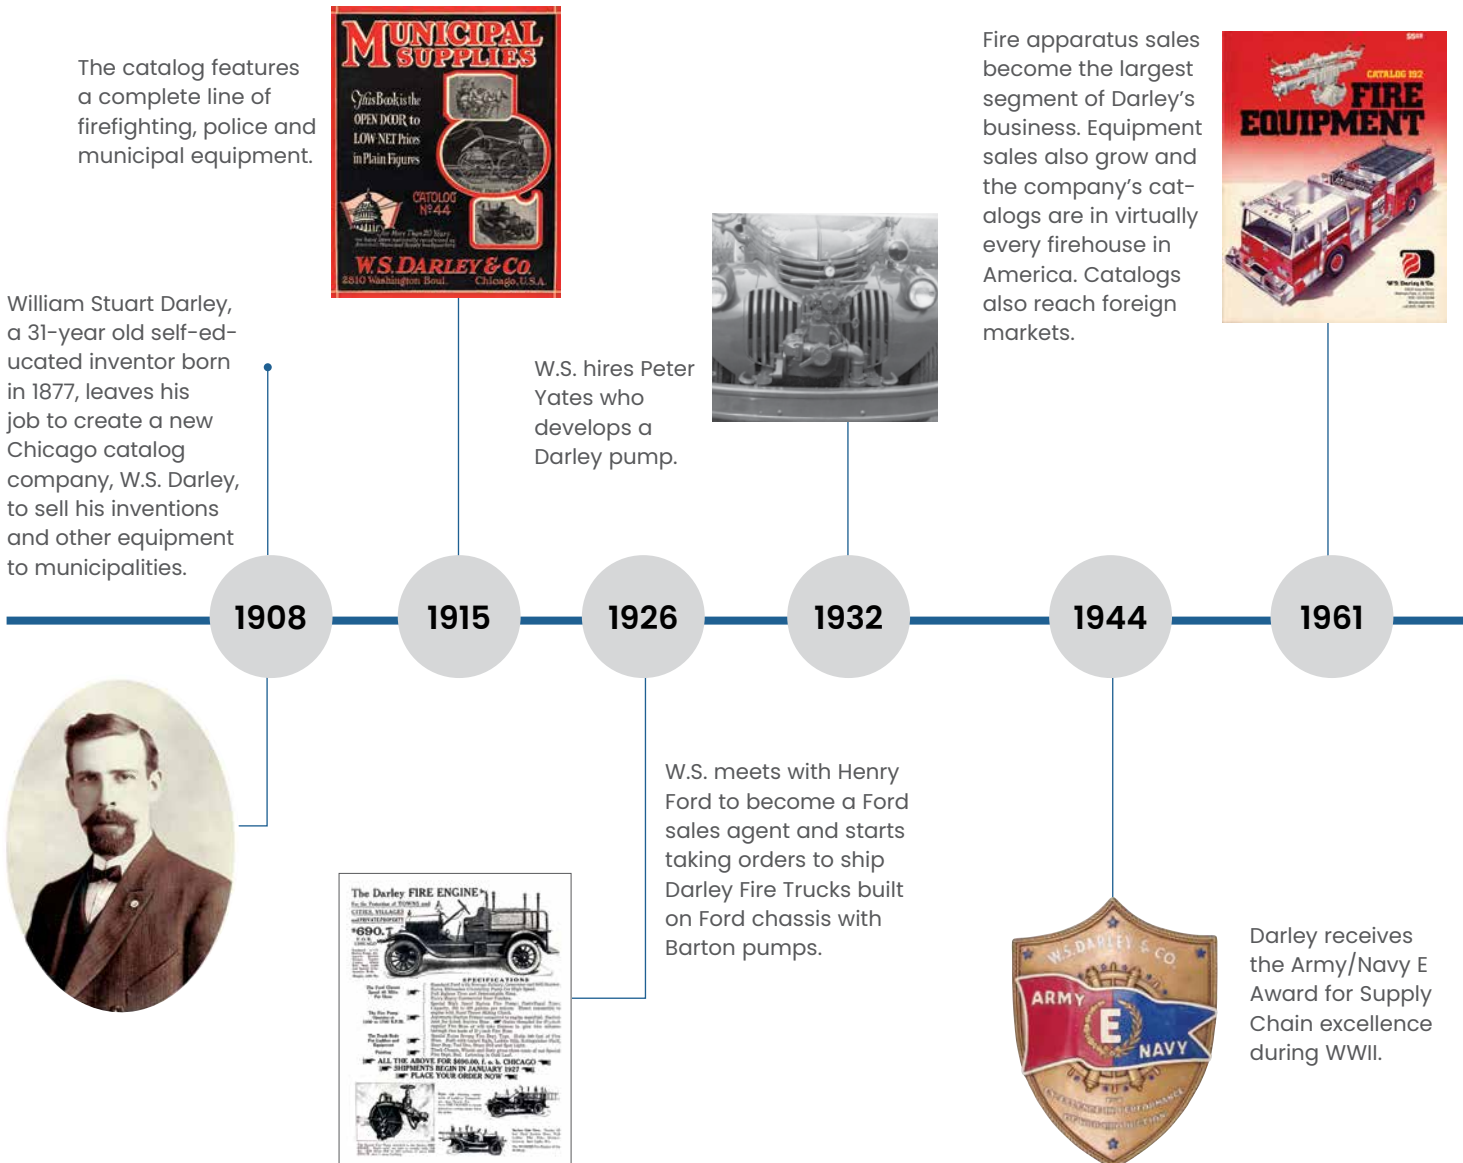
The catalog features a complete line of firefighting, police and municipal equipment.

MUNICIPAL SUPPLIES

This Book is the OPEN DOOR to LOW NET Prices in Plain Figures

CATALOG Nº 44

W.S. DARLEY & Co.
2810 Washington Boul. Chicago, U.S.A.

Fire apparatus sales become the largest segment of Darley's business. Equipment sales also grow and the company's catalogs are in virtually every firehouse in America. Catalogs also reach foreign markets.

CATALOG 192
FIRE EQUIPMENT

William Stuart Darley, a 31-year old self-educated inventor born in 1877, leaves his job to create a new Chicago catalog company, W.S. Darley, to sell his inventions and other equipment to municipalities.

W.S. hires Peter Yates who develops a Darley pump.

1908

1915

1926

1932

1944

1961

W.S. meets with Henry Ford to become a Ford sales agent and starts taking orders to ship Darley Fire Trucks built on Ford chassis with Barton pumps.

The Darley FIRE ENGINE

$690.

SPECIFICATIONS

ALL THE ABOVE FOR $690.00, f. o. b. CHICAGO
SHIPMENTS BEGIN IN JANUARY 1927
PLACE YOUR ORDER NOW

W.S. DARLEY & CO.

ARMY

E

NAVY

Darley receives the Army/Navy E Award for Supply Chain excellence during WWII.